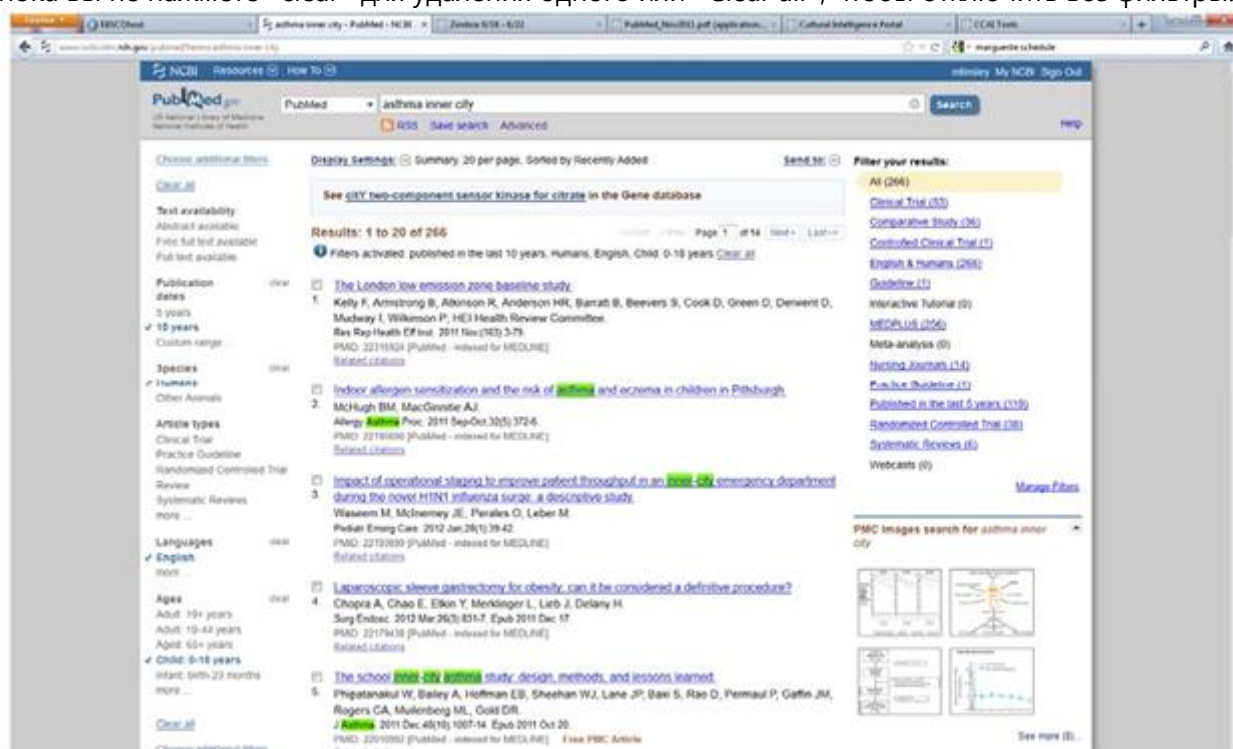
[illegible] вы не нажмете "clear" для удаления одного или "Clear all", чтобы очистить все фильтры.

EBSCOhost | asthma inner city - PubMed - NCBI | Zimbra 6/18 - 6/22 | PubMed_Nov2012.pdf (application... | Cultural Intelligence Portal | CCAI Tools

www.ncbi.nlm.nih.gov/pubmed?term=asthma inner city

marguerite schedule

NCBI Resources How To

mlinsley My NCBI Sign Out

PubMed.gov
US National Library of Medicine National Institutes of Health

PubMed | asthma inner city | Search

RSS Save search Advanced

Help

Choose additional filters

Clear all

Text availability
Abstract available
Free full text available
Full text available

Publication dates clear
5 years
✓ 10 years
Custom range...

Species clear
✓ Humans
Other Animals

Article types
Clinical Trial
Practice Guideline
Randomized Controlled Trial
Review
Systematic Reviews
more ...

Languages clear
✓ English
more ...

Ages clear
Adult: 19+ years
Adult: 19-44 years
Aged: 65+ years
✓ Child: 0-18 years
Infant: birth-23 months
more ...

Clear all

Choose additional filters

Display Settings: Summary, 20 per page, Sorted by Recently Added

Send to:

See citY two-component sensor kinase for citrate in the Gene database

Results: 1 to 20 of 266

<< First < Prev Page 1 of 14 Next > Last >>

Filters activated: published in the last 10 years, Humans, English, Child: 0-18 years. Clear all

1. The London low emission zone baseline study.
Kelly F, Armstrong B, Atkinson R, Anderson HR, Barratt B, Beevers S, Cook D, Green D, Derwent D, Mudway I, Wilkinson P; HEI Health Review Committee.
Res Rep Health Eff Inst. 2011 Nov;(163):3-79.
PMID: 22315924 [PubMed - indexed for MEDLINE]
Related citations

2. Indoor allergen sensitization and the risk of asthma and eczema in children in Pittsburgh.
McHugh BM, MacGinnitie AJ.
Allergy Asthma Proc. 2011 Sep-Oct;32(5):372-6.
PMID: 22195690 [PubMed - indexed for MEDLINE]
Related citations

3. Impact of operational staging to improve patient throughput in an inner-city emergency department during the novel H1N1 influenza surge: a descriptive study.
Wassem M, McInerney JE, Perales O, Leber M.
Pediatr Emerg Care. 2012 Jan;28(1):39-42.
PMID: 22193699 [PubMed - indexed for MEDLINE]
Related citations

4. Laparoscopic sleeve gastrectomy for obesity: can it be considered a definitive procedure?
Chopra A, Chao E, Etkin Y, Merklinger L, Lieb J, Delany H.
Surg Endosc. 2012 Mar;26(3):831-7. Epub 2011 Dec 17.
PMID: 22179438 [PubMed - indexed for MEDLINE]
Related citations

5. The school inner-city asthma study: design, methods, and lessons learned.
Phipatanakul W, Bailey A, Hoffman EB, Sheehan WJ, Lane JP, Baxi S, Rao D, Permaul P, Gaffin JM, Rogers CA, Muilenberg ML, Gold DR.
J Asthma. 2011 Dec;48(10):1007-14. Epub 2011 Oct 20.
PMID: 22010992 [PubMed - indexed for MEDLINE] Free PMC Article

Filter your results:
All (266)
Clinical Trial (53)
Comparative Study (36)
Controlled Clinical Trial (1)
English & Humans (266)
Guideline (1)
Interactive Tutorial (0)
MEDPLUS (256)
Meta-analysis (0)
Nursing Journals (14)
Practice Guideline (1)
Published in the last 5 years (119)
Randomized Controlled Trial (38)
Systematic Reviews (6)
Webcasts (0)

Manage Filters

PMC Images search for asthma inner city

See more (8)...